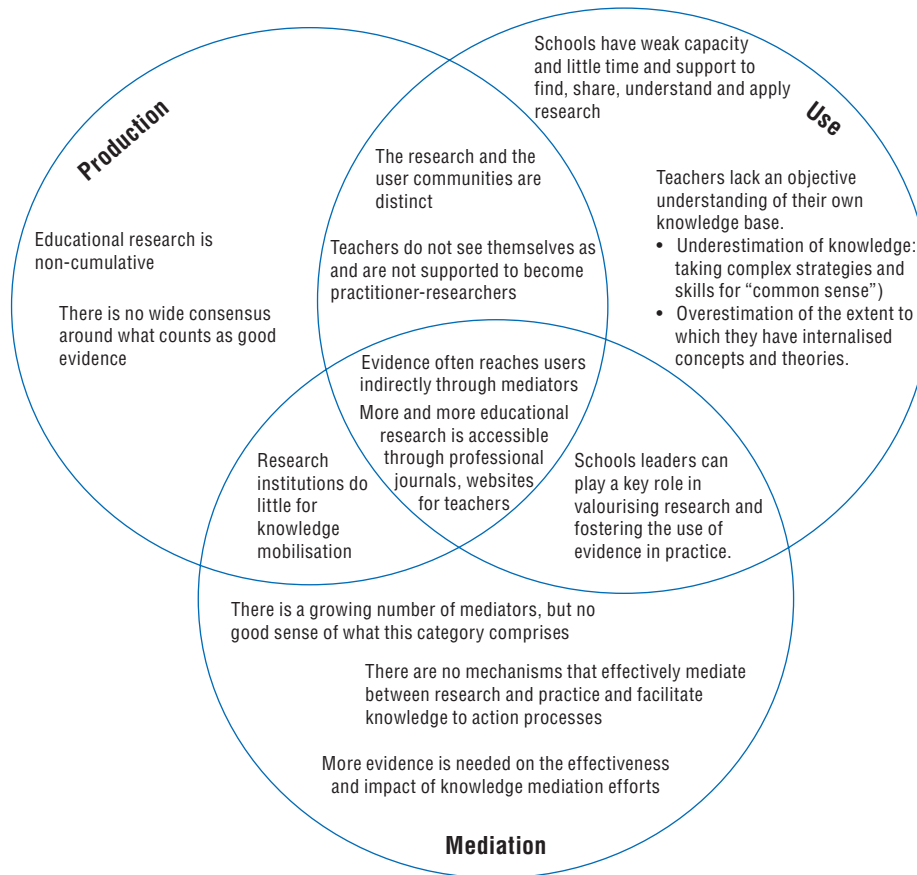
Production

Use

Schools have weak capacity and little time and support to find, share, understand and apply research

Educational research is non-cumulative

There is no wide consensus around what counts as good evidence

The research and the user communities are distinct

Teachers do not see themselves as and are not supported to become practitioner-researchers

Teachers lack an objective understanding of their own knowledge base.
• Underestimation of knowledge: taking complex strategies and skills for "common sense")
• Overestimation of the extent to which they have internalised concepts and theories.

Evidence often reaches users indirectly through mediators

More and more educational research is accessible through professional journals, websites for teachers

Research institutions do little for knowledge mobilisation

Schools leaders can play a key role in valourising research and fostering the use of evidence in practice.

There is a growing number of mediators, but no good sense of what this category comprises

There are no mechanisms that effectively mediate between research and practice and facilitate knowledge to action processes

More evidence is needed on the effectiveness and impact of knowledge mediation efforts

Mediation